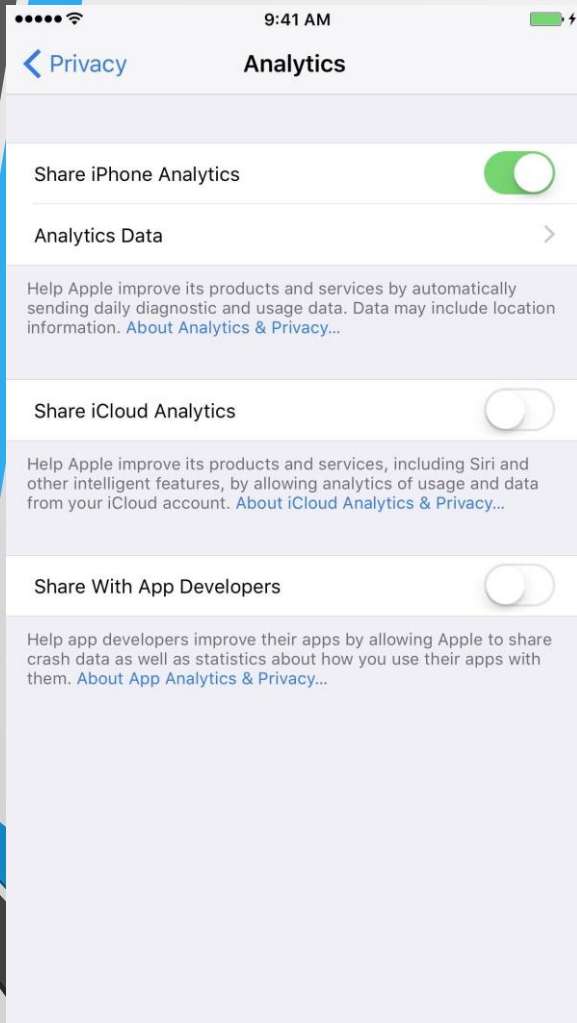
9:41 AM

Privacy

Analytics

Share iPhone Analytics

Analytics Data

Help Apple improve its products and services by automatically sending daily diagnostic and usage data. Data may include location information. About Analytics & Privacy...

Share iCloud Analytics

Help Apple improve its products and services, including Siri and other intelligent features, by allowing analytics of usage and data from your iCloud account. About iCloud Analytics & Privacy...

Share With App Developers

Help app developers improve their apps by allowing Apple to share crash data as well as statistics about how you use their apps with them. About App Analytics & Privacy...